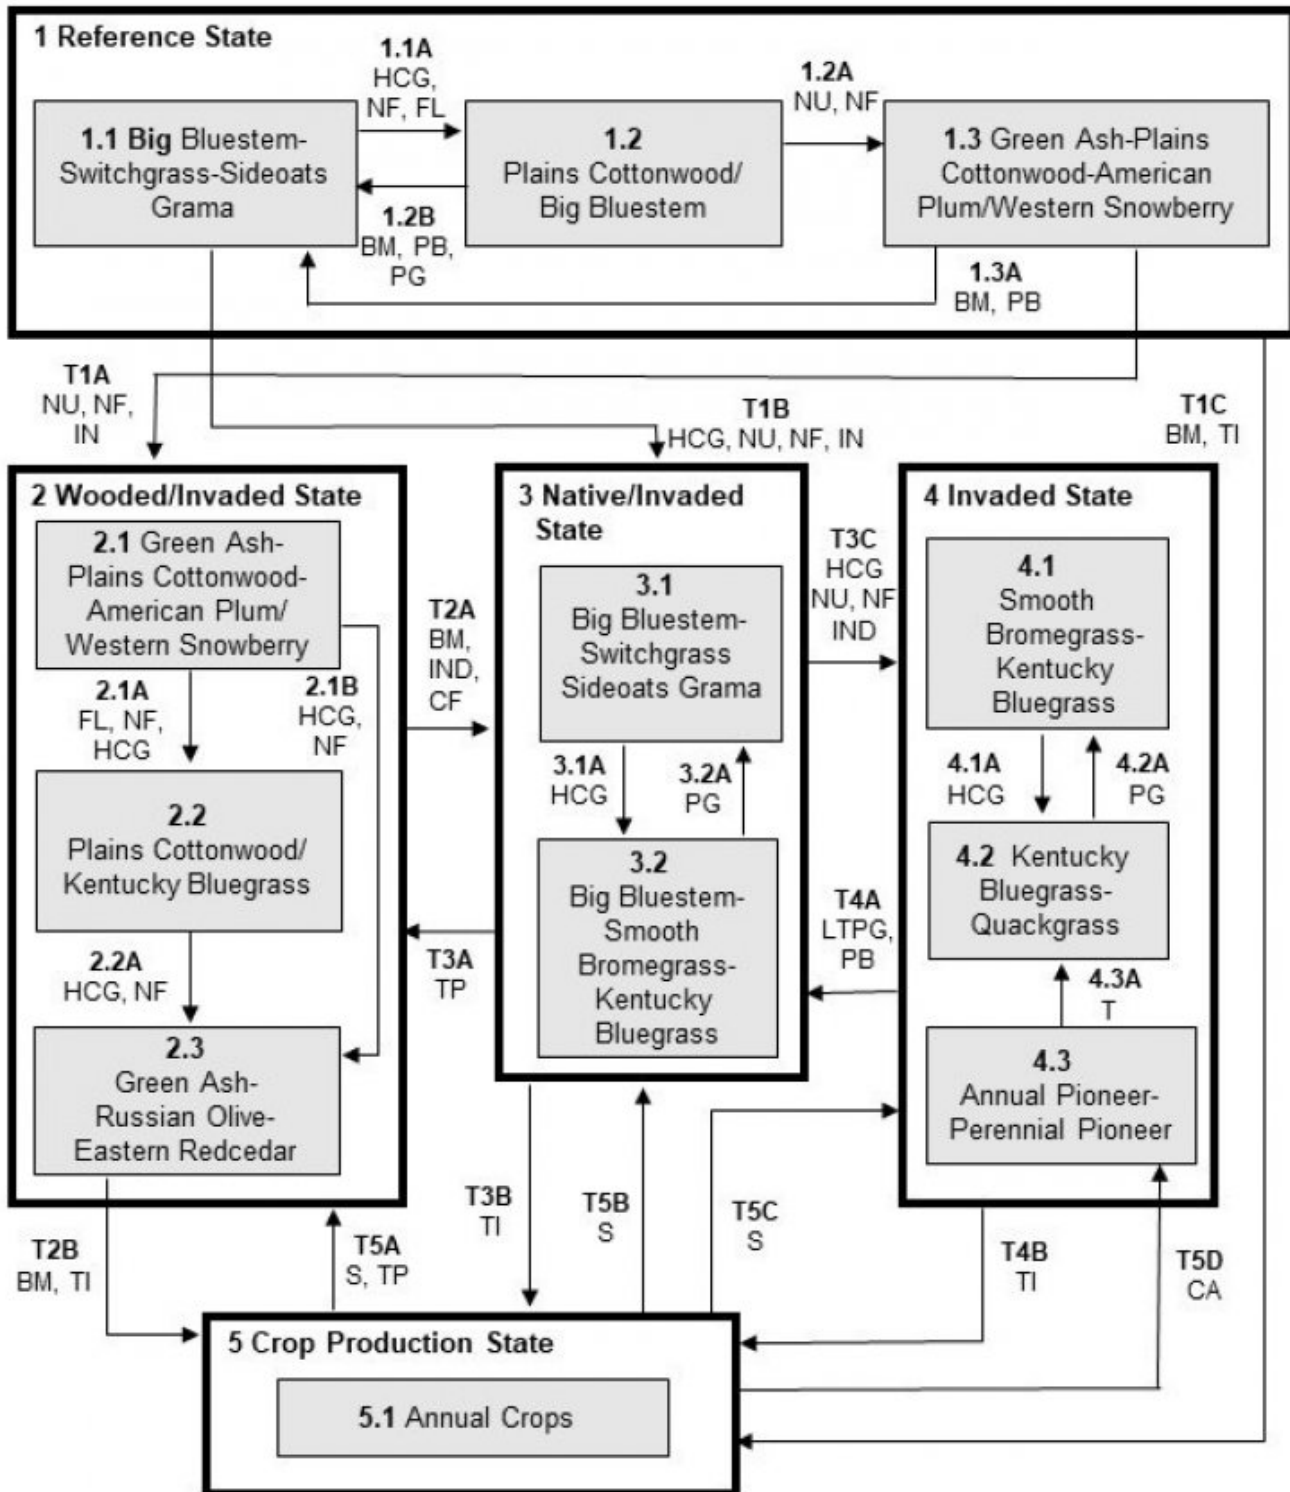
1 Reference State

1.1 Big Bluestem-Switchgrass-Sideoats Grama

1.1A HCG, NF, FL

1.2 Plains Cottonwood/ Big Bluestem

1.2B BM, PB, PG

1.2A NU, NF

1.3 Green Ash-Plains Cottonwood-American Plum/Western Snowberry

1.3A BM, PB

T1A NU, NF, IN

T1B HCG, NU, NF, IN

T1C BM, TI

2 Wooded/Invaded State

2.1 Green Ash-Plains Cottonwood-American Plum/ Western Snowberry

2.1A FL, NF, HCG

2.1B HCG, NF

2.2 Plains Cottonwood/ Kentucky Bluegrass

2.2A HCG, NF

2.3 Green Ash-Russian Olive-Eastern Redcedar

T2A BM, IND, CF

3 Native/Invaded State

3.1 Big Bluestem-Switchgrass Sideoats Grama

3.1A HCG

3.2A PG

3.2 Big Bluestem-Smooth Bromegrass-Kentucky Bluegrass

T3A TP

T3C HCG NU, NF IND

4 Invaded State

4.1 Smooth Bromegrass-Kentucky Bluegrass

4.1A HCG

4.2A PG

4.2 Kentucky Bluegrass-Quackgrass

T4A LTPG, PB

4.3A T

4.3 Annual Pioneer-Perennial Pioneer

T2B BM, TI

T5A S, TP

T3B TI

T5B S

T5C S

T4B TI

T5D CA

5 Crop Production State

5.1 Annual Crops